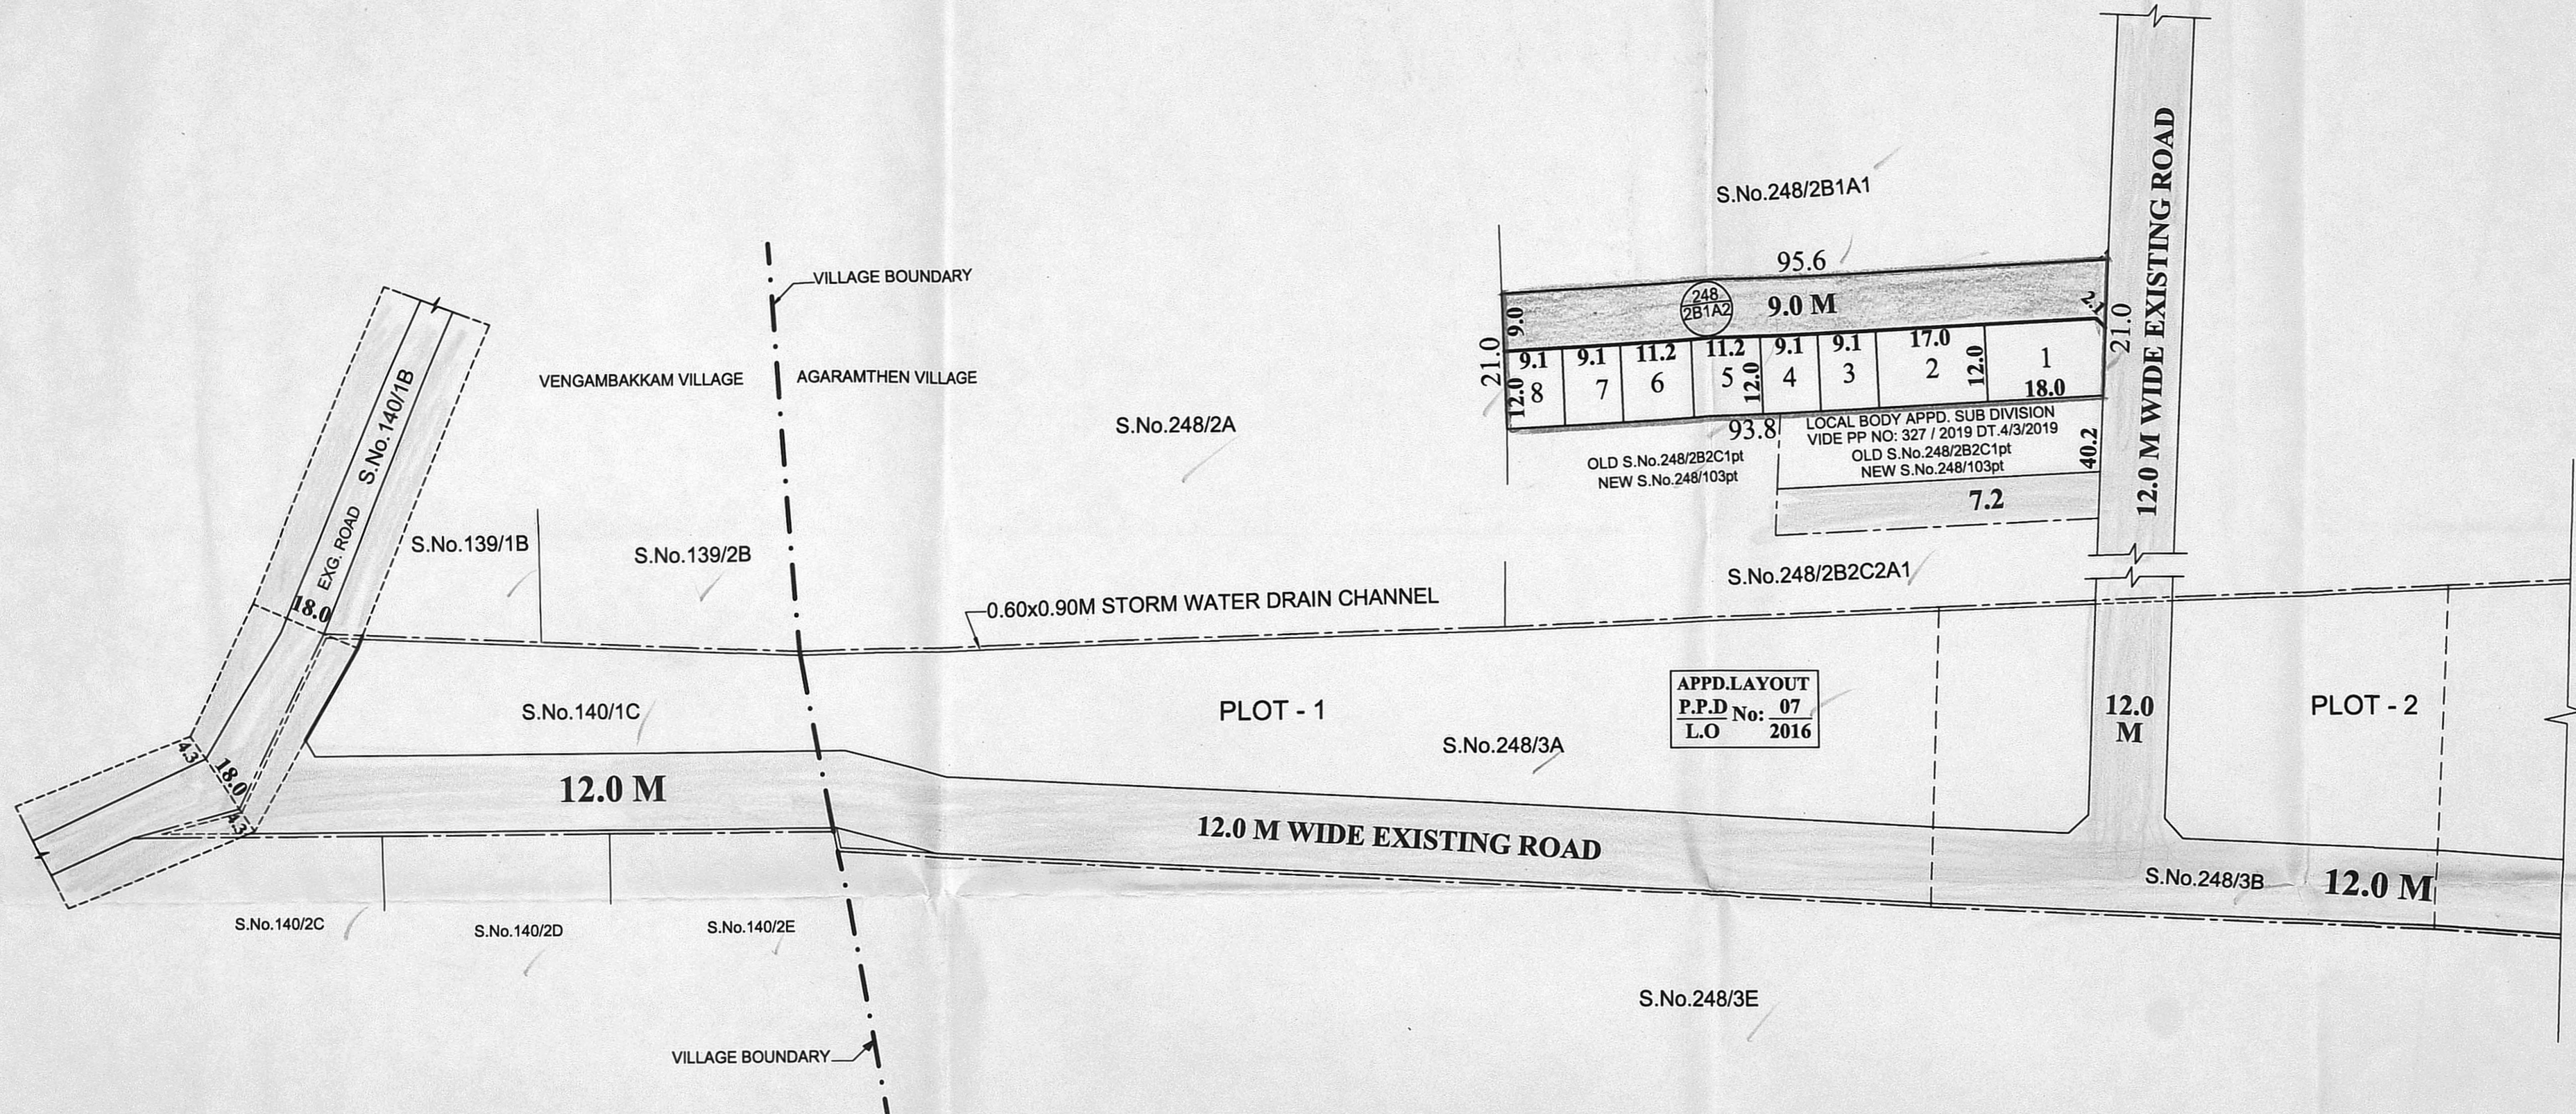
S.No.248/2B1A1

95.6

248
2B1A2

9.0 M

9.0

21.0

9.1 8
9.1 7
11.2 6
11.2 5
9.1 4
9.1 3
17.0 2
1
18.0

12.0
12.0
12.0

21.0

12.0 M WIDE EXISTING ROAD

93.8

LOCAL BODY APPD. SUB DIVISION
VIDE PP NO: 327 / 2019 DT.4/3/2019
OLD S.No.248/2B2C1pt
NEW S.No.248/103pt

OLD S.No.248/2B2C1pt
NEW S.No.248/103pt

40.2

7.2

VILLAGE BOUNDARY

VENGAMBAKKAM VILLAGE

AGARAMTHEN VILLAGE

S.No.248/2A

EXG. ROAD S.No.140/1B

S.No.139/1B

S.No.139/2B

S.No.248/2B2C2A1

18.0

0.60x0.90M STORM WATER DRAIN CHANNEL

S.No.140/1C

PLOT - 1

APPD.LAYOUT
P.P.D No: 07
L.O 2016

12.0 M

PLOT - 2

S.No.248/3A

4.3
18.0
4.3

12.0 M

12.0 M WIDE EXISTING ROAD

S.No.248/3B

12.0 M

S.No.140/2C

S.No.140/2D

S.No.140/2E

S.No.248/3E

VILLAGE BOUNDARY